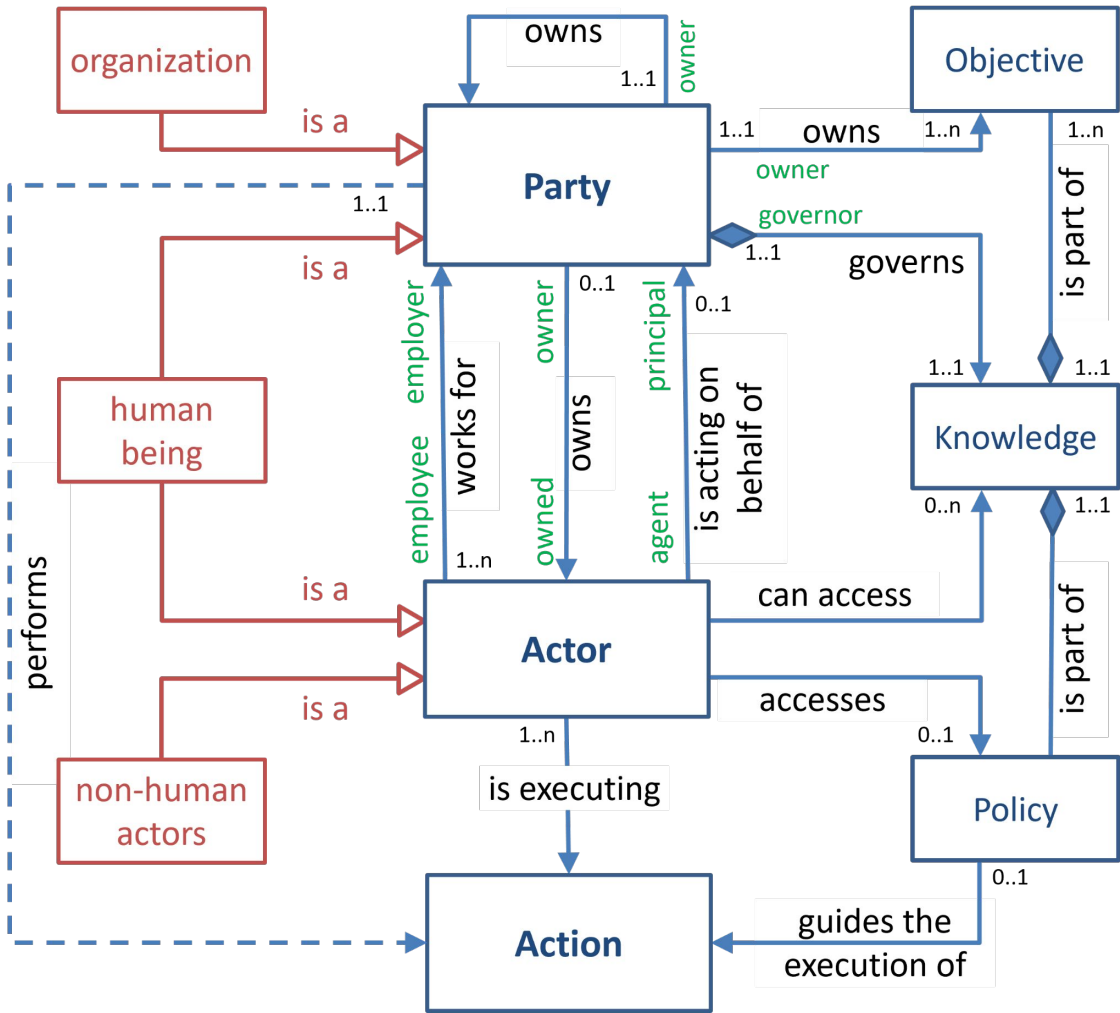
organization

owns

owner

1..1

Objective

is a

1..1

owns

1..n

1..n

owner

Party

1..1

governor

is part of

1..1

is a

governs

0..1

0..1

employer

owner

principal

1..1

1..1

human being

works for

owns

is acting on behalf of

Knowledge

employee

owned

agent

0..n

1..1

performs

1..n

is a

can access

Actor

is part of

is a

accesses

1..n

0..1

non-human actors

is executing

Policy

0..1

Action

guides the execution of